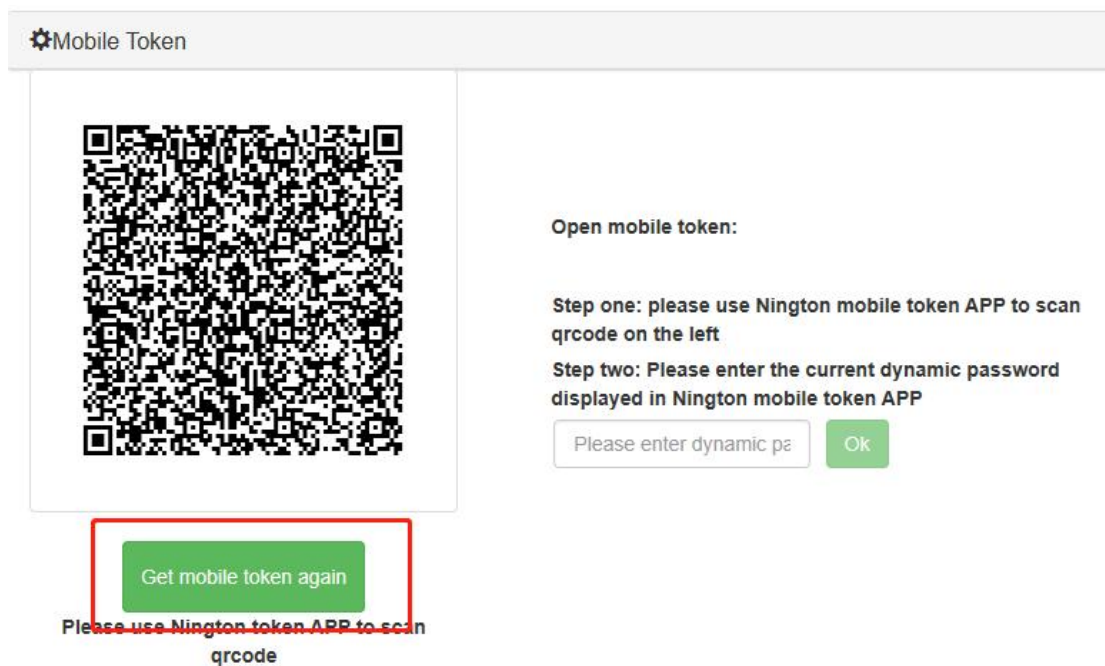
Mobile Token

Open mobile token:

Step one: please use Nington mobile token APP to scan qrcode on the left

Step two: Please enter the current dynamic password displayed in Nington mobile token APP

Please enter dynamic pa

Ok

Get mobile token again

Please use Nington token APP to scan qrcode